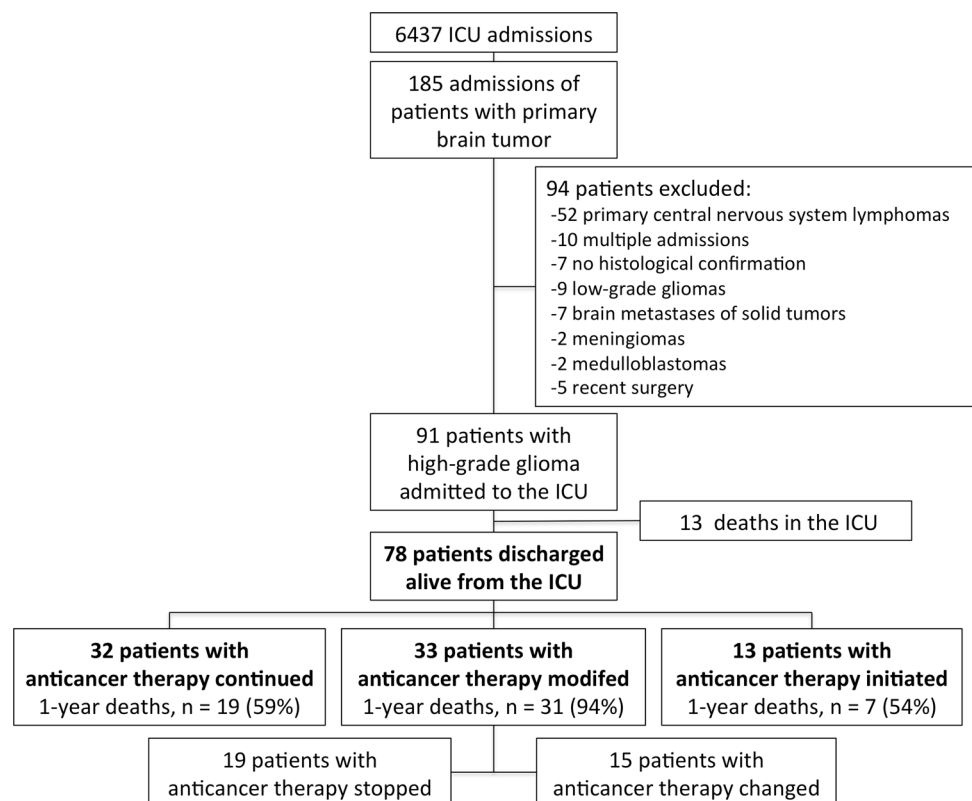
6437 ICU admissions

185 admissions of patients with primary brain tumor

94 patients excluded:
-52 primary central nervous system lymphomas
-10 multiple admissions
-7 no histological confirmation
-9 low-grade gliomas
-7 brain metastases of solid tumors
-2 meningiomas
-2 medulloblastomas
-5 recent surgery

91 patients with high-grade glioma admitted to the ICU

13 deaths in the ICU

**78 patients discharged alive from the ICU**

**32 patients with anticancer therapy continued**
1-year deaths, n = 19 (59%)

**33 patients with anticancer therapy modifed**
1-year deaths, n = 31 (94%)

**13 patients with anticancer therapy initiated**
1-year deaths, n = 7 (54%)

19 patients with anticancer therapy stopped

15 patients with anticancer therapy changed